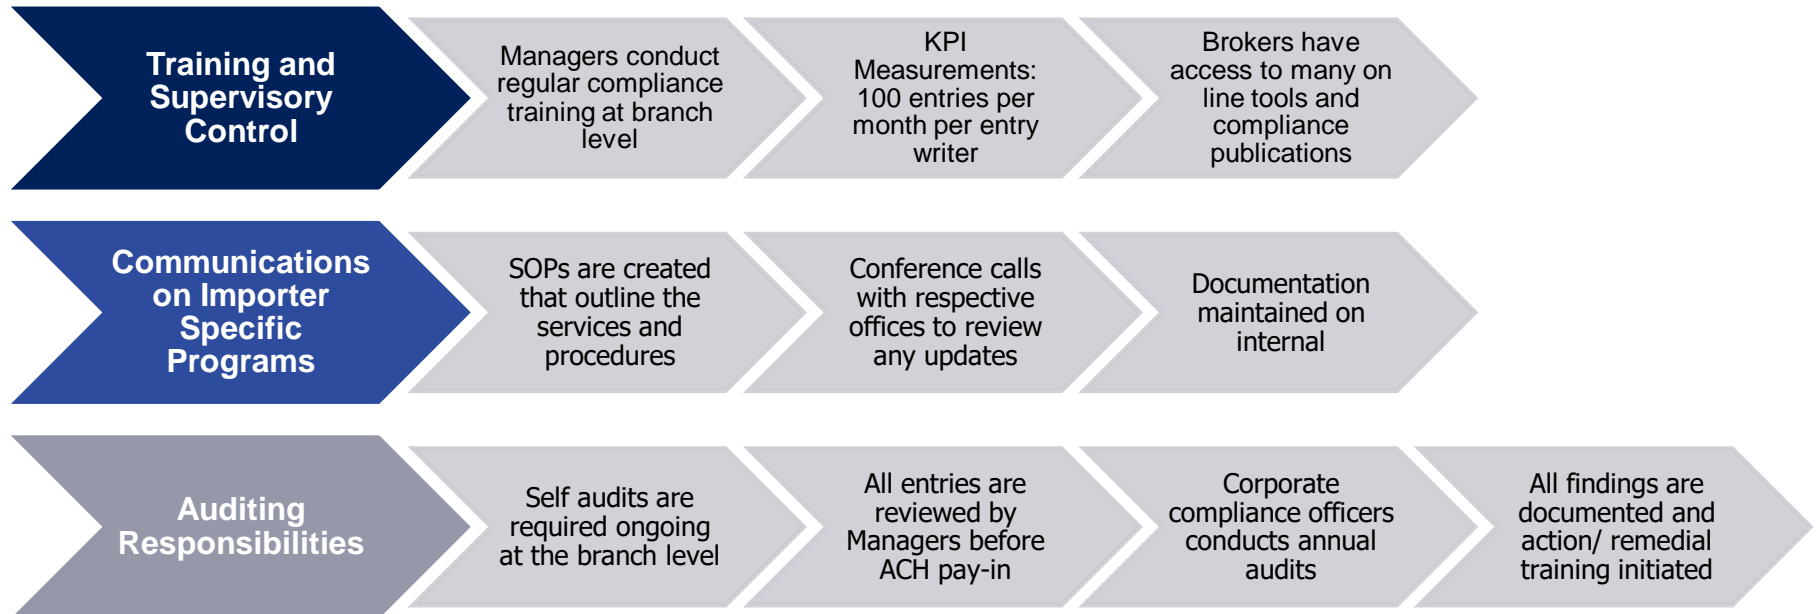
Training and Supervisory Control

Managers conduct regular compliance training at branch level

KPI Measurements: 100 entries per month per entry writer

Brokers have access to many on line tools and compliance publications

Communications on Importer Specific Programs

SOPs are created that outline the services and procedures

Conference calls with respective offices to review any updates

Documentation maintained on internal

Auditing Responsibilities

Self audits are required ongoing at the branch level

All entries are reviewed by Managers before ACH pay-in

Corporate compliance officers conducts annual audits

All findings are documented and action/ remedial training initiated